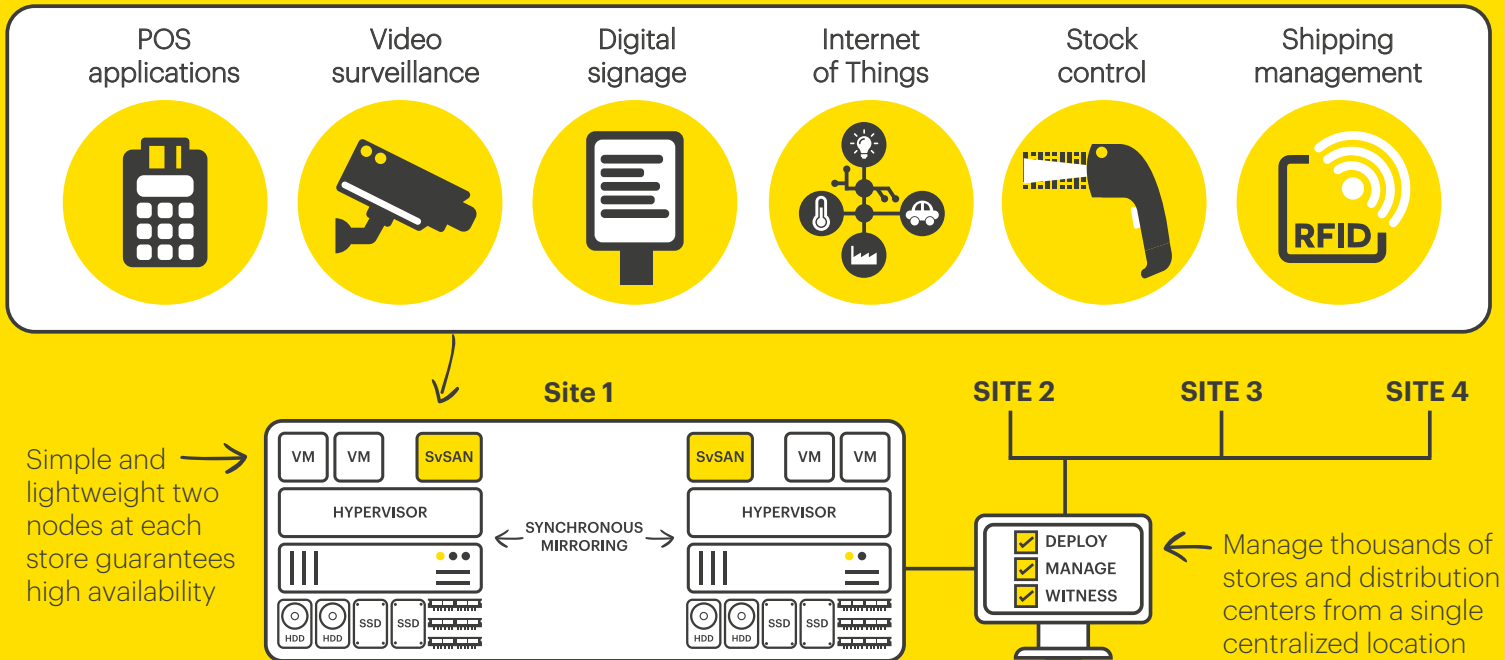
POS applications

Video surveillance

Digital signage

Internet of Things

Stock control

Shipping management

RFID

Site 1

SITE 2

SITE 3

SITE 4

Simple and lightweight two nodes at each store guarantees high availability

VM

VM

SvSAN

HYPERVISOR

SYNCHRONOUS MIRRORING

SvSAN

VM

VM

HYPERVISOR

HDD

HDD

SSD

SSD

HDD

HDD

SSD

SSD

DEPLOY

MANAGE

WITNESS

Manage thousands of stores and distribution centers from a single centralized location